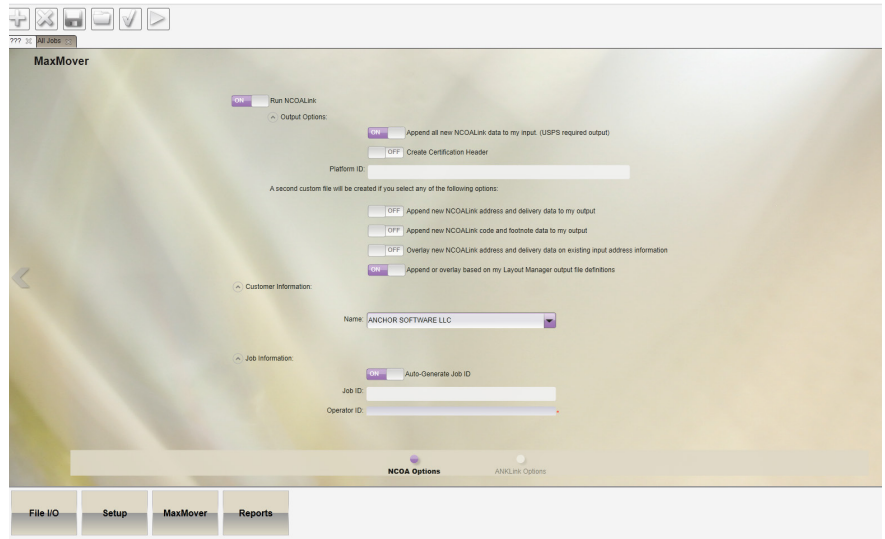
??? All Jobs

MaxMover

ON Run NCOALink

Output Options:

ON Append all new NCOALink data to my input. (USPS required output)

OFF Create Certification Header

Platform ID:

A second custom file will be created if you select any of the following options:

OFF Append new NCOALink address and delivery data to my output

OFF Append new NCOALink code and footnote data to my output

OFF Overlay new NCOALink address and delivery data on existing input address information

ON Append or overlay based on my Layout Manager output file definitions

Customer Information:

Name: ANCHOR SOFTWARE LLC

Job Information:

ON Auto-Generate Job ID

Job ID:

Operator ID:

NCOA Options

ANKLink Options

File I/O

Setup

MaxMover

Reports